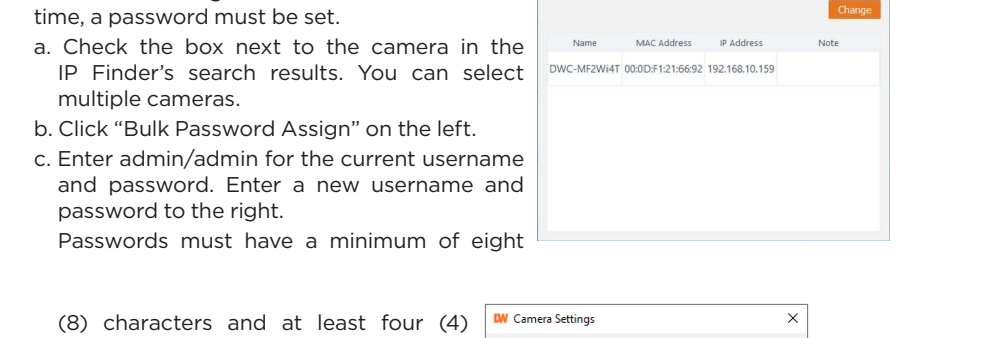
time, a password must be set.

a. Check the box next to the camera in the IP Finder's search results. You can select multiple cameras.

b. Click "Bulk Password Assign" on the left.

c. Enter admin/admin for the current username and password. Enter a new username and password to the right.

Passwords must have a minimum of eight

(8) characters and at least four (4)

Change

| Name | MAC Address | IP Address | Note |
|---|---|---|---|
| DWC-MF2Wi4T | 00:0D:F1:21:66:92 | 192.168.10.159 | |

DW Camera Settings

×